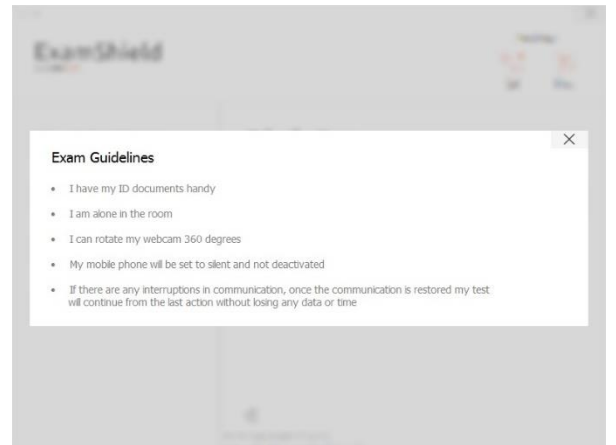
ExamShield

Exam Guidelines

- I have my ID documents handy
- I am alone in the room
- I can rotate my webcam 360 degrees
- My mobile phone will be set to silent and not deactivated
- If there are any interruptions in communication, once the communication is restored my test will continue from the last action without losing any data or time

×